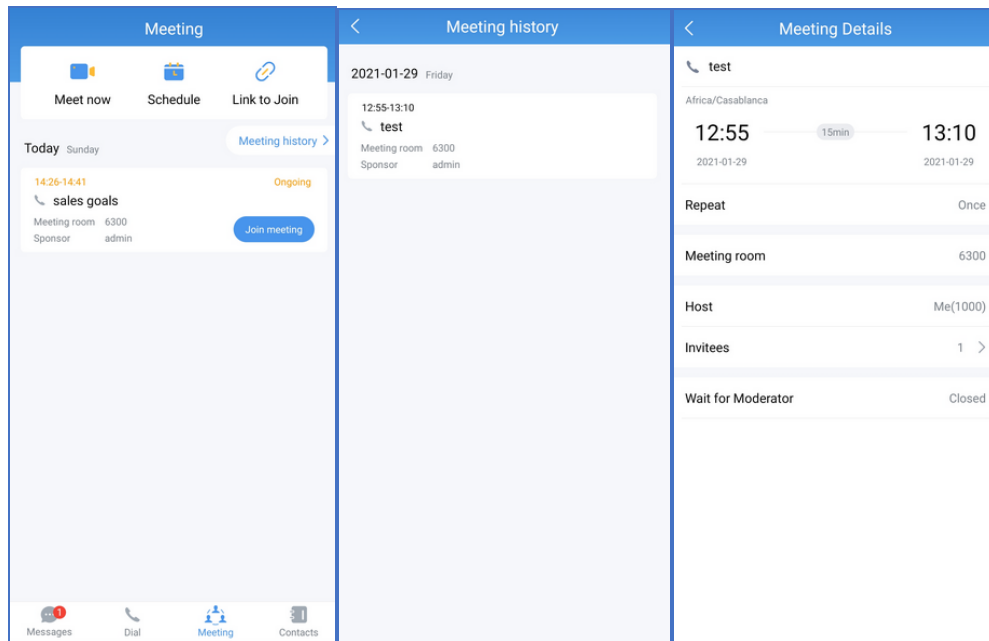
Meeting

Meet now
Schedule
Link to Join

Today Sunday
Meeting history >

14:26-14:41
Ongoing
sales goals
Meeting room 6300
Sponsor admin
Join meeting

1
Messages
Dial
Meeting
Contacts

<
Meeting history

2021-01-29 Friday

12:55-13:10
test
Meeting room 6300
Sponsor admin

<
Meeting Details

test
Africa/Casablanca
12:55
15min
13:10
2021-01-29
2021-01-29

Repeat Once

Meeting room 6300

Host Me(1000)
Invitees 1 >

Wait for Moderator Closed